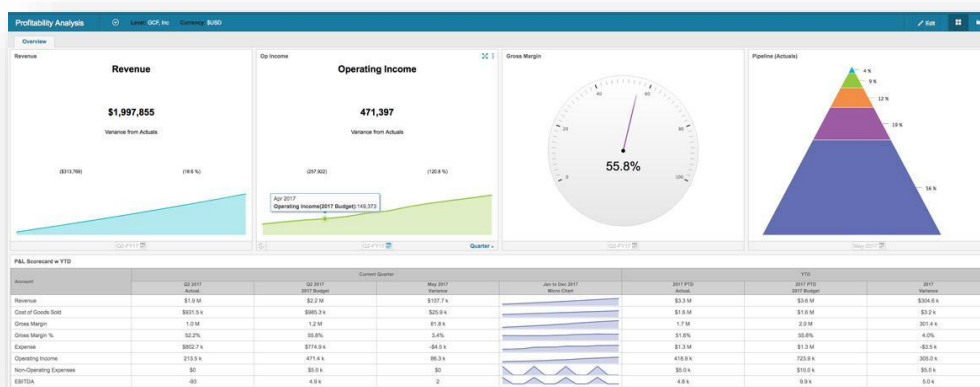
Profitability Analysis   Level: GCF, Inc   Currency: $USD

Edit

Overview

Revenue

Revenue

$1,997,855

Variance from Actuals

($313,769)   (18.6 %)

Q2-FY17

Op Income

Operating Income

471,397

Variance from Actuals

(257,922)   (120.8 %)

Apr 2017
Operating Income(2017 Budget):149,373

Q2-FY17

Quarter

Gross Margin

55.8%

Q2-FY17

Pipeline (Actuals)

4 %
9 %
12 %
19 %
56 %

May-2017

P&L Scorecard w YTD

| Account | Q2 2017 Actual | Q2 2017 2017 Budget | May 2017 Variance | Jan to Dec 2017 Micro Chart | 2017 PTD Actual | 2017 PTD 2017 Budget | 2017 Variance |
|---|---|---|---|---|---|---|---|
| Revenue | $1.9 M | $2.2 M | $107.7 k | | $3.3 M | $3.6 M | $304.6 k |
| Cost of Goods Sold | $931.5 k | $985.3 k | $25.9 k | | $1.6 M | $1.6 M | $3.2 k |
| Gross Margin | 1.0 M | 1.2 M | 81.8 k | | 1.7 M | 2.0 M | 301.4 k |
| Gross Margin % | 52.2% | 55.8% | 3.4% | | 51.8% | 55.8% | 4.0% |
| Expense | $802.7 k | $774.9 k | -$4.5 k | | $1.3 M | $1.3 M | -$3.5 k |
| Operating Income | 213.5 k | 471.4 k | 86.3 k | | 418.9 k | 723.9 k | 305.0 k |
| Non-Operating Expenses | $0 | $5.0 k | $0 | | $5.0 k | $10.0 k | $5.0 k |
| EBITDA | -93 | 4.9 k | 2 | | 4.8 k | 9.9 k | 5.0 k |